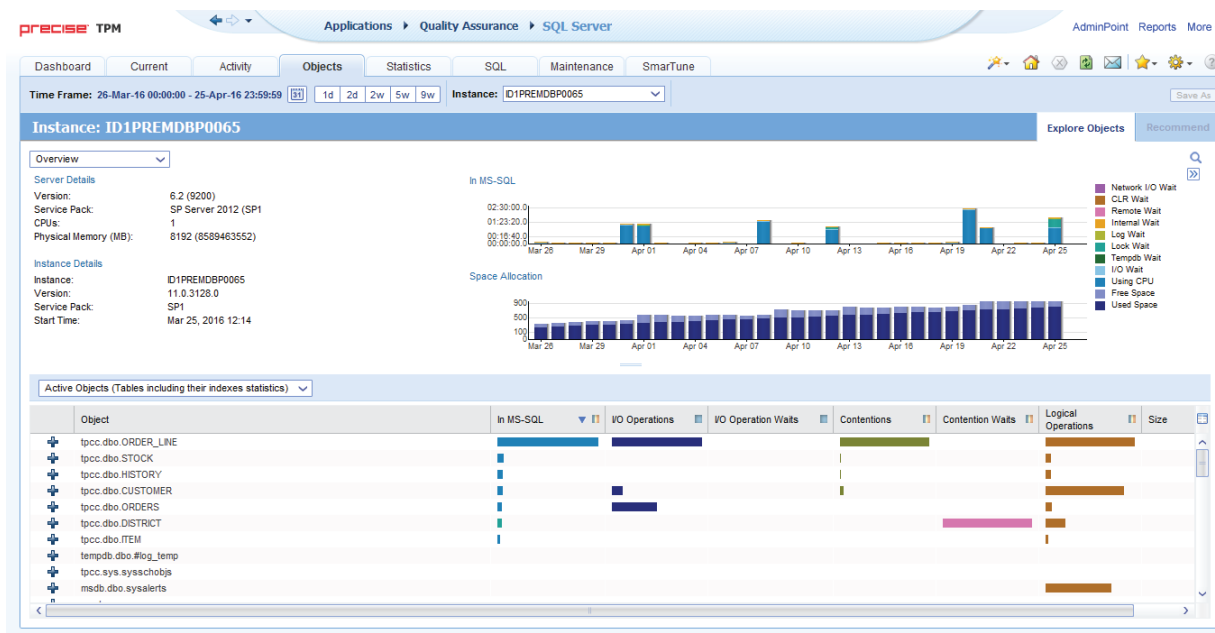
precise TPM

Applications ▸ Quality Assurance ▸ SQL Server

AdminPoint Reports More

Dashboard | Current | Activity | Objects | Statistics | SQL | Maintenance | SmarTune

Time Frame: 26-Mar-16 00:00:00 - 25-Apr-16 23:59:59 1d 2d 2w 5w 9w Instance: ID1PREMDBP0065

Save As

Instance: ID1PREMDBP0065

Explore Objects Recommend

Overview

Server Details
Version: 6.2 (9200)
Service Pack: SP Server 2012 (SP1
CPUs: 1
Physical Memory (MB): 8192 (8589463552)

Instance Details
Instance: ID1PREMDBP0065
Version: 11.0.3128.0
Service Pack: SP1
Start Time: Mar 25, 2016 12:14

In MS-SQL
02:30:00.0
01:23:20.0
00:16:40.0
00:00:00.0
Mar 26 Mar 29 Apr 01 Apr 04 Apr 07 Apr 10 Apr 13 Apr 16 Apr 19 Apr 22 Apr 25

Network I/O Wait
CLR Wait
Remote Wait
Internal Wait
Log Wait
Lock Wait
Tempdb Wait
I/O Wait
Using CPU
Free Space
Used Space

Space Allocation
900
500
100
0
Mar 26 Mar 29 Apr 01 Apr 04 Apr 07 Apr 10 Apr 13 Apr 16 Apr 19 Apr 22 Apr 25

Active Objects (Tables including their indexes statistics)

| | Object | In MS-SQL | I/O Operations | I/O Operation Waits | Contentions | Contention Waits | Logical Operations | Size |
|---|---|---|---|---|---|---|---|---|
| + | tpcc.dbo.ORDER_LINE | | | | | | | |
| + | tpcc.dbo.STOCK | | | | | | | |
| + | tpcc.dbo.HISTORY | | | | | | | |
| + | tpcc.dbo.CUSTOMER | | | | | | | |
| + | tpcc.dbo.ORDERS | | | | | | | |
| + | tpcc.dbo.DISTRICT | | | | | | | |
| + | tpcc.dbo.ITEM | | | | | | | |
| + | tempdb.dbo.#log_temp | | | | | | | |
| + | tpcc.sys.sysschobjs | | | | | | | |
| + | msdb.dbo.sysalerts | | | | | | | |